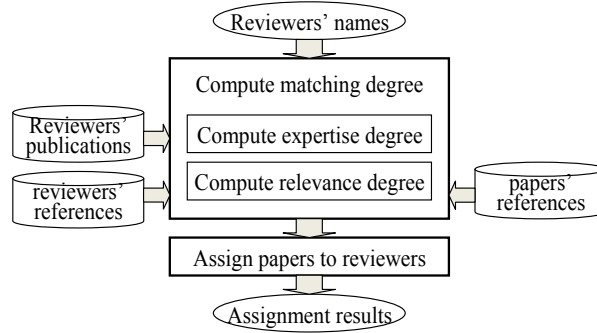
Reviewers' names

Compute matching degree

Reviewers' publications

Compute expertise degree

reviewers' references

Compute relevance degree

papers' references

Assign papers to reviewers

Assignment results